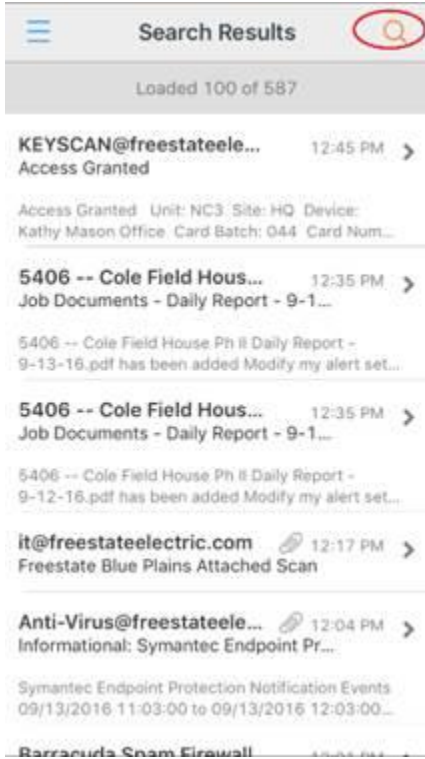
Search Results

Loaded 100 of 587

KEYSCAN@freestateele... 12:45 PM
Access Granted

Access Granted Unit: NC3 Site: HQ Device: Kathy Mason Office Card Batch: 044 Card Num...

5406 -- Cole Field Hous... 12:35 PM
Job Documents - Daily Report - 9-1...

5406 -- Cole Field House Ph II Daily Report - 9-13-16.pdf has been added Modify my alert set...

5406 -- Cole Field Hous... 12:35 PM
Job Documents - Daily Report - 9-1...

5406 -- Cole Field House Ph II Daily Report - 9-12-16.pdf has been added Modify my alert set...

it@freestateelectric.com 12:17 PM
Freestate Blue Plains Attached Scan

Anti-Virus@freestateele... 12:04 PM
Informational: Symantec Endpoint Pr...

Symantec Endpoint Protection Notification Events 09/13/2016 11:03:00 to 09/13/2016 12:03:00...

Barracuda Spam Firewall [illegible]